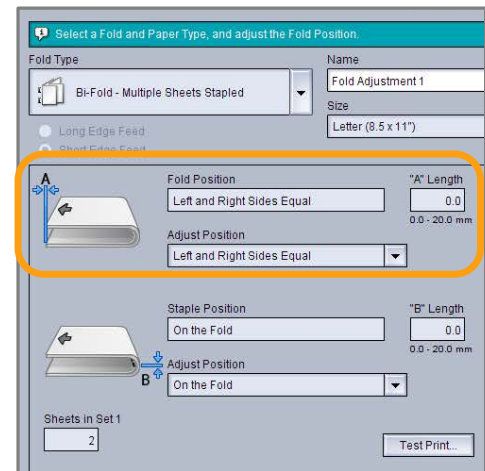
Select a Fold and Paper Type, and adjust the Fold Position.

Fold Type

Bi-Fold - Multiple Sheets Stapled

Name

Fold Adjustment 1

Size

Letter (8.5 x 11")

Long Edge Feed

Short Edge Feed

A

Fold Position

Left and Right Sides Equal

"A" Length

0.0

0.0 - 20.0 mm

Adjust Position

Left and Right Sides Equal

Staple Position

On the Fold

"B" Length

0.0

0.0 - 20.0 mm

B

Adjust Position

On the Fold

Sheets in Set 1

2

Test Print...